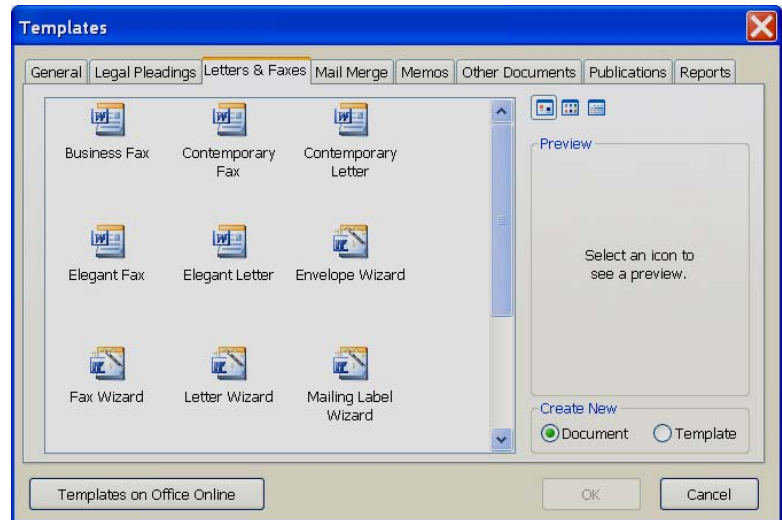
Templates

General | Legal Pleadings | Letters & Faxes | Mail Merge | Memos | Other Documents | Publications | Reports

Business Fax
Contemporary Fax
Contemporary Letter
Elegant Fax
Elegant Letter
Envelope Wizard
Fax Wizard
Letter Wizard
Mailing Label Wizard

Preview

Select an icon to see a preview.

Create New
Document
Template

Templates on Office Online
OK
Cancel